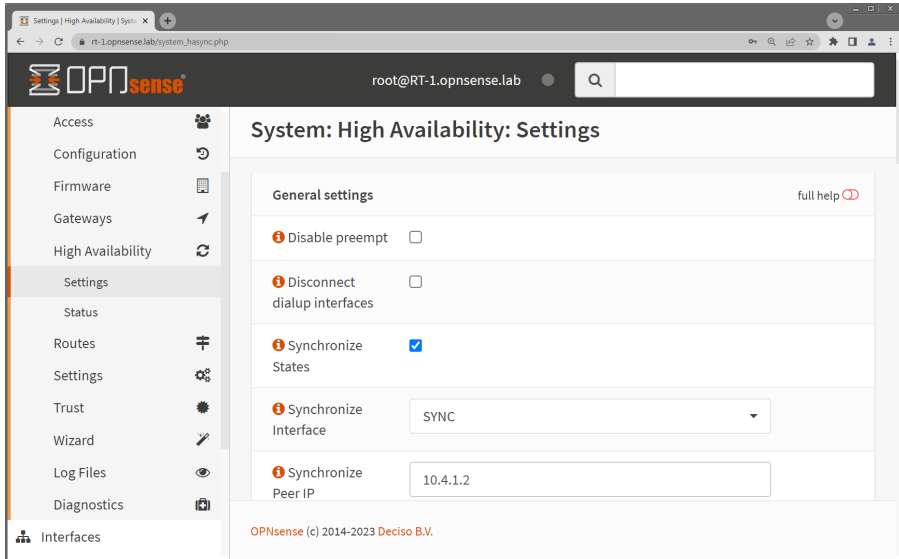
Settings | High Availability | Syste ×

rt-1.opnsense.lab/system_hasync.php

OPNsense

root@RT-1.opnsense.lab

Access
Configuration
Firmware
Gateways
High Availability
Settings
Status
Routes
Settings
Trust
Wizard
Log Files
Diagnostics
Interfaces

System: High Availability: Settings

General settings

full help

Disable preempt

Disconnect dialup interfaces

Synchronize States

Synchronize Interface

SYNC

Synchronize Peer IP

10.4.1.2

OPNsense (c) 2014-2023 Deciso B.V.